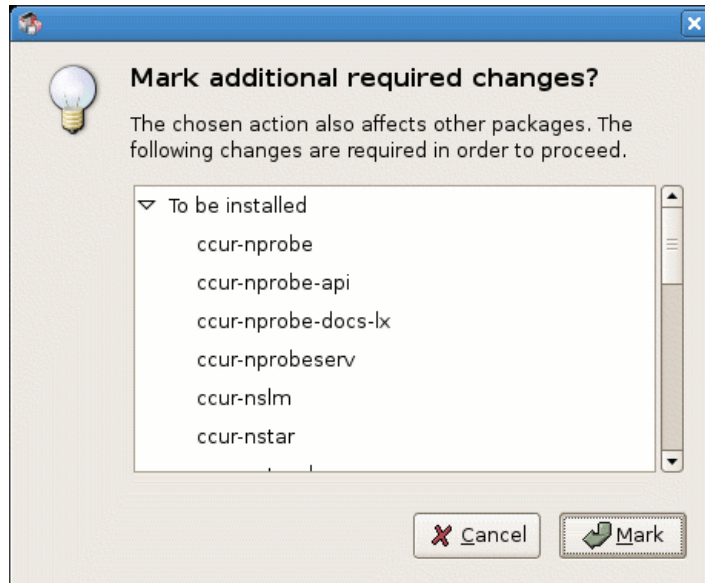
Mark additional required changes?

The chosen action also affects other packages. The following changes are required in order to proceed.

To be installed
ccur-nprobe
ccur-nprobe-api
ccur-nprobe-docs-lx
ccur-nprobeserv
ccur-nslm
ccur-nstar
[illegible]

Cancel
Mark